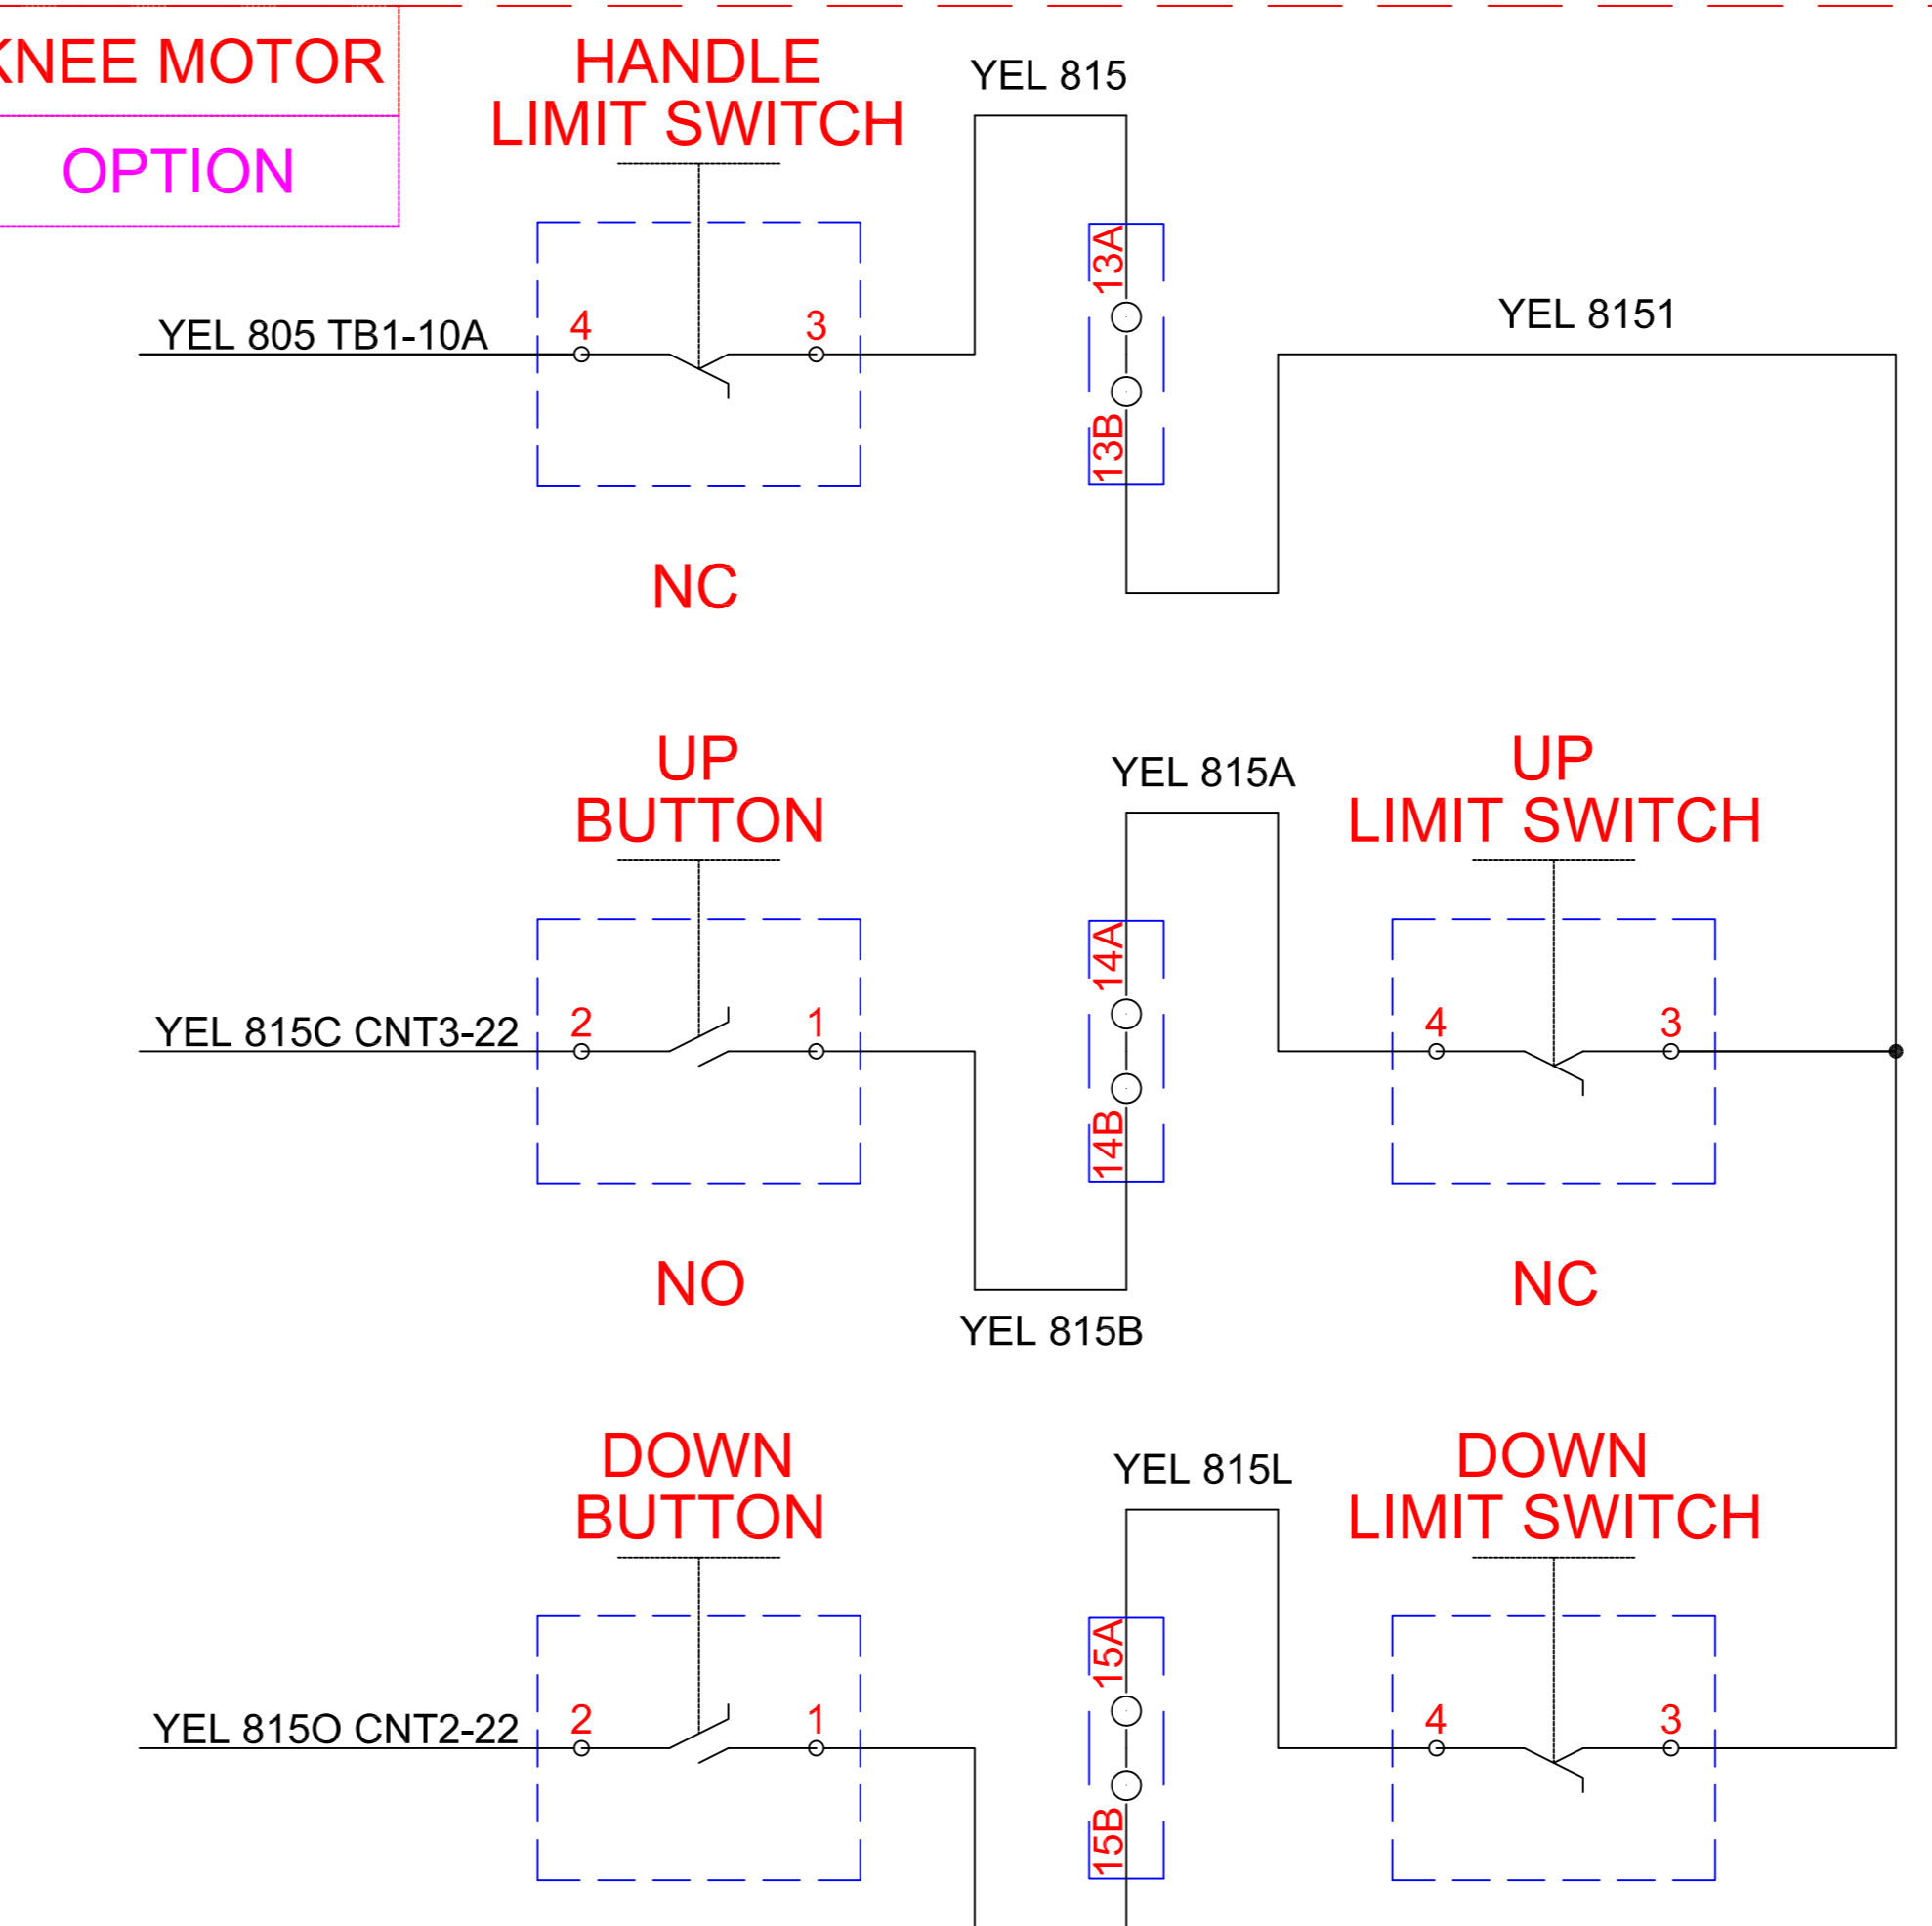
KNEE MOTOR

OPTION

HANDLE LIMIT SWITCH

YEL 815

13A

YEL 805 TB1-10A

4

3

YEL 8151

13B

NC

UP BUTTON

YEL 815A

UP LIMIT SWITCH

14A

YEL 815C CNT3-22

2

1

4

3

14B

NO

NC

YEL 815B

DOWN BUTTON

YEL 815L

DOWN LIMIT SWITCH

15A

YEL 815O CNT2-22

2

1

4

3

15B